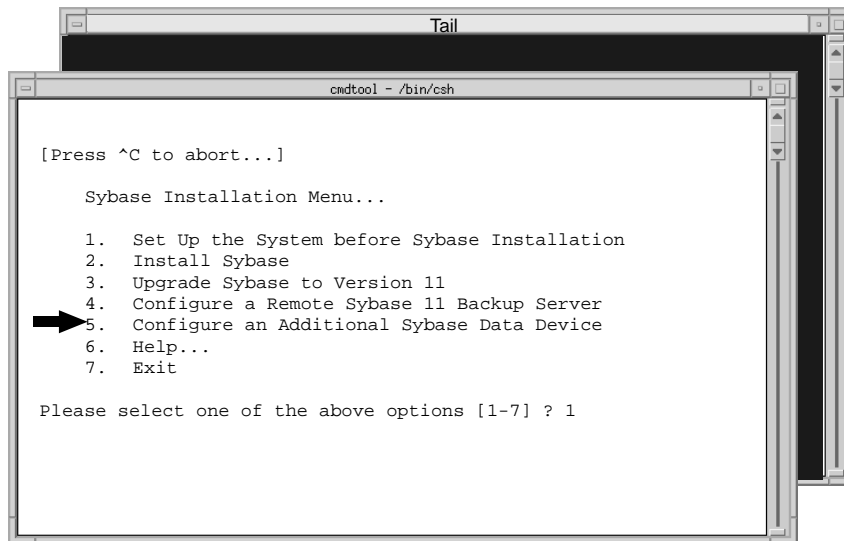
Tail

cmdtool - /bin/csh

[Press ^C to abort...]

Sybase Installation Menu...

1. Set Up the System before Sybase Installation
2. Install Sybase
3. Upgrade Sybase to Version 11
4. Configure a Remote Sybase 11 Backup Server
5. Configure an Additional Sybase Data Device
6. Help...
7. Exit

Please select one of the above options [1-7] ? 1